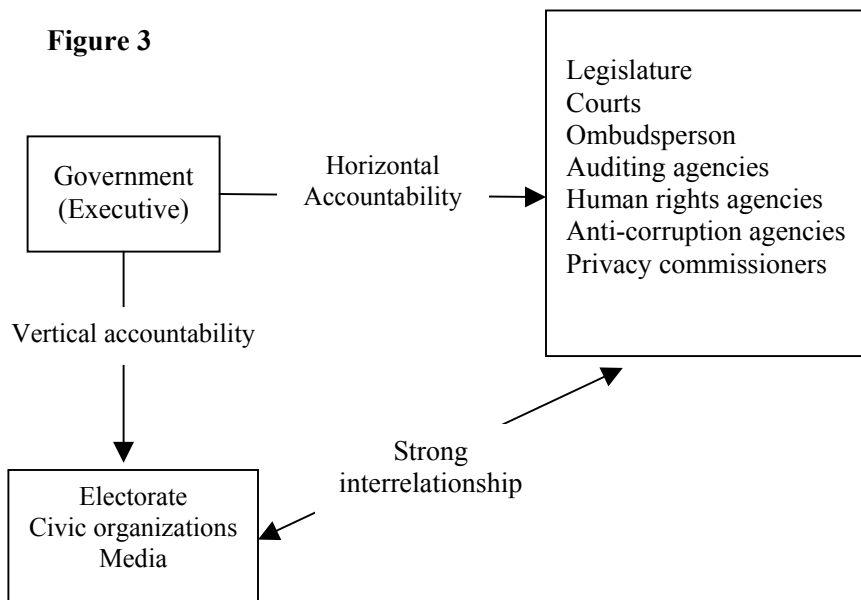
Figure 3

Government (Executive)

Horizontal Accountability

Legislature
Courts
Ombudsperson
Auditing agencies
Human rights agencies
Anti-corruption agencies
Privacy commissioners

Vertical accountability

Strong interrelationship

Electorate
Civic organizations
Media